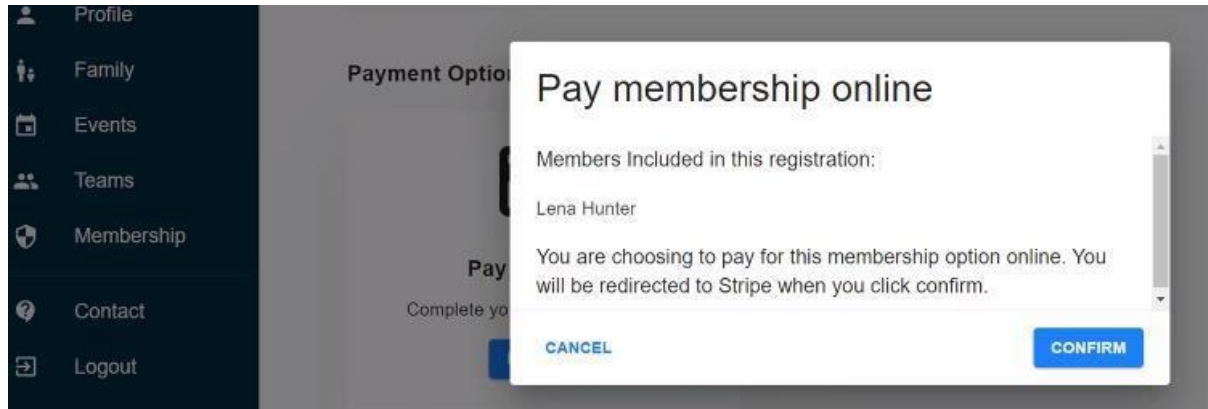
Profile
Family
Events
Teams
Membership
Contact
Logout

Payment Optio

Pay

Complete yo

Pay membership online

Members Included in this registration:

Lena Hunter

You are choosing to pay for this membership option online. You will be redirected to Stripe when you click confirm.

CANCEL

CONFIRM